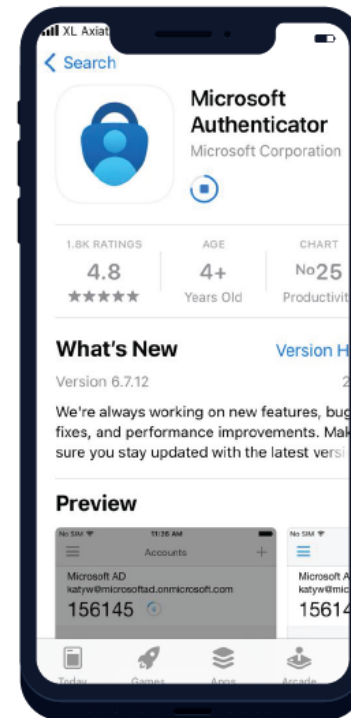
XL Axiat

< Search

Microsoft Authenticator

Microsoft Corporation

1.8K RATINGS
4.8
★★★★★

AGE
4+
Years Old

CHART
No25
Productivit

What's New

Version H

Version 6.7.12

2

We're always working on new features, bug fixes, and performance improvements. Mak sure you stay updated with the latest versi

Preview

No SIM
11:26 AM
Accounts
+
Microsoft AD
katyw@microsoftad.onmicrosoft.com
156145

No SIM
Microsoft A
katyw@mic
15614

Today
Games
Apps
Arcade